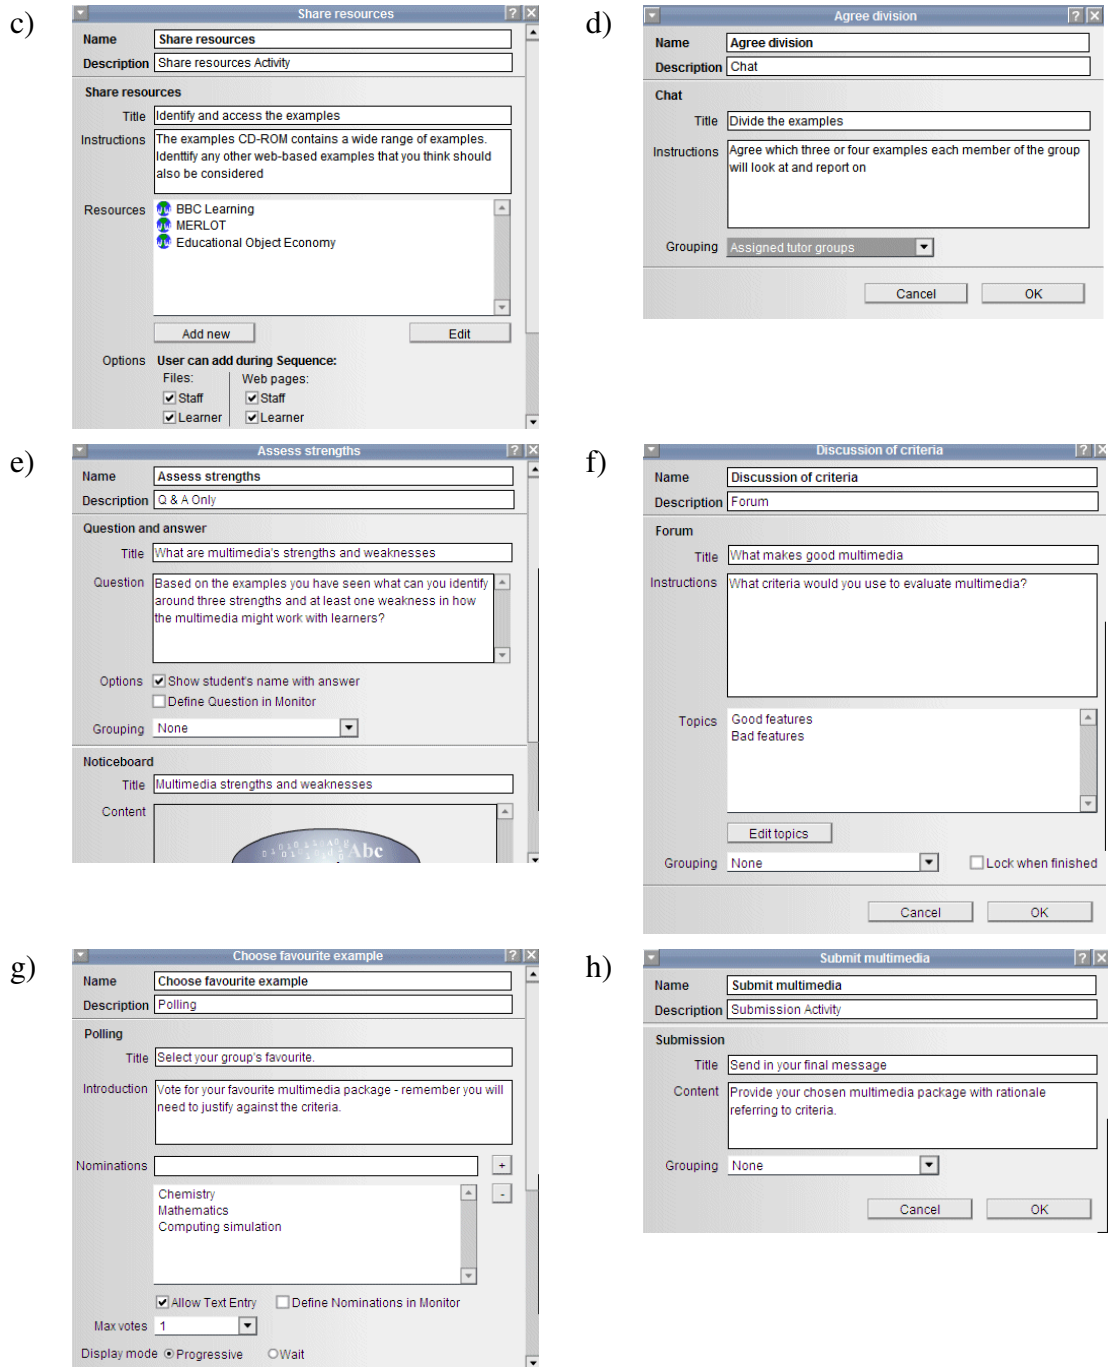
c)

Share resources

Name Share resources
Description Share resources Activity

Share resources
Title Identify and access the examples
Instructions The examples CD-ROM contains a wide range of examples. Identtify any other web-based examples that you think should also be considered

Resources BBC Learning
MERLOT
Educational Object Economy

Add new Edit

Options User can add during Sequence:
Files: Web pages:
Staff Staff
Learner Learner

d)

Agree division

Name Agree division
Description Chat

Chat
Title Divide the examples
Instructions Agree which three or four examples each member of the group will look at and report on

Grouping Assigned tutor groups

Cancel OK

e)

Assess strengths

Name Assess strengths
Description Q & A Only

Question and answer
Title What are multimedia's strengths and weaknesses
Question Based on the examples you have seen what can you identify around three strengths and at least one weakness in how the multimedia might work with learners?

Options Show student's name with answer
Define Question in Monitor

Grouping None

Noticeboard
Title Multimedia strengths and weaknesses
Content

Abc

f)

Discussion of criteria

Name Discussion of criteria
Description Forum

Forum
Title What makes good multimedia
Instructions What criteria would you use to evaluate multimedia?

Topics Good features
Bad features

Edit topics

Grouping None Lock when finished

Cancel OK

g)

Choose favourite example

Name Choose favourite example
Description Polling

Polling
Title Select your group's favourite.
Introduction Vote for your favourite multimedia package - remember you will need to justify against the criteria.

Nominations +
-
Chemistry
Mathematics
Computing simulation

Allow Text Entry Define Nominations in Monitor

Max votes 1

Display mode Progressive Wait

h)

Submit multimedia

Name Submit multimedia
Description Submission Activity

Submission
Title Send in your final message
Content Provide your chosen multimedia package with rationale referring to criteria.

Grouping None

Cancel OK